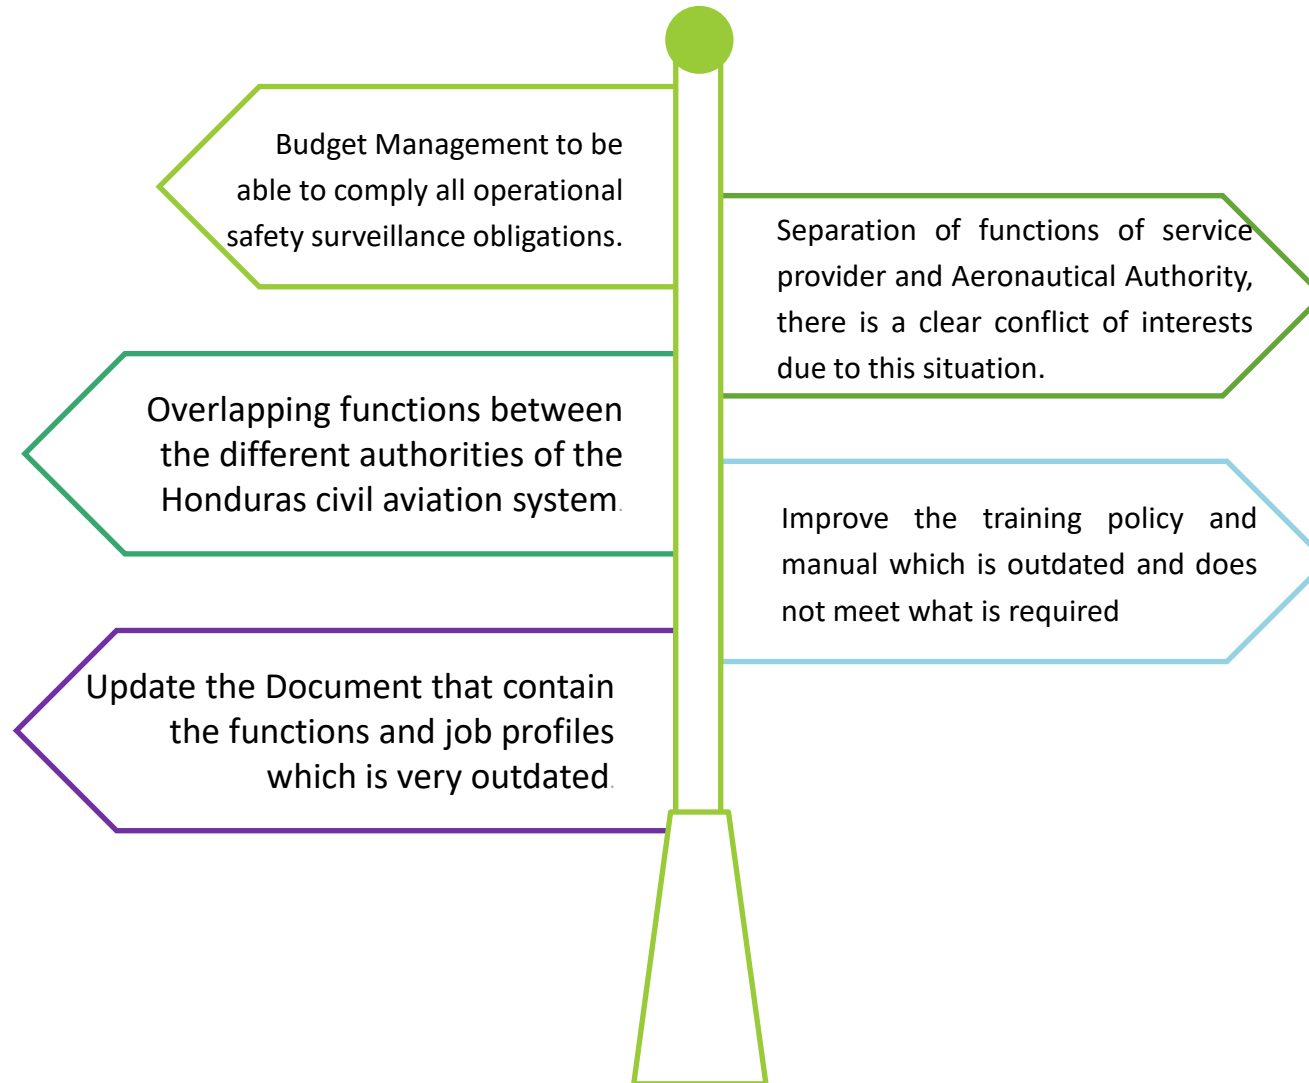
Budget Management to be able to comply all operational safety surveillance obligations.

Separation of functions of service provider and Aeronautical Authority, there is a clear conflict of interests due to this situation.

Overlapping functions between the different authorities of the Honduras civil aviation system.

Improve the training policy and manual which is outdated and does not meet what is required

Update the Document that contain the functions and job profiles which is very outdated.